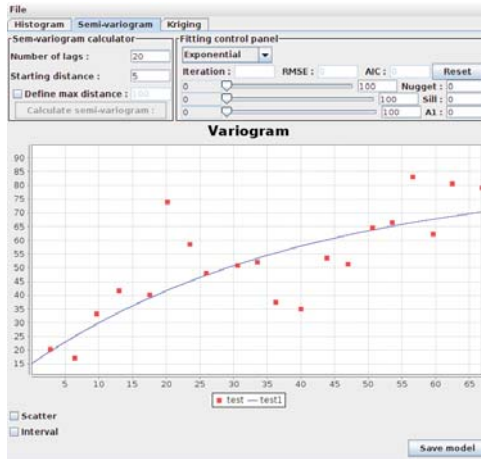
File

Histogram | Semi-variogram | Kriging

Sem-variogram calculator

Number of lags : 20

Starting distance : 5

Define max distance : 100

Calculate semi-variogram

Fitting control panel

Exponential

Iteration : RMSE : AIC : Reset

0 100 Nugget : 0

0 100 Sill : 0

0 100 A1 : 0

Variogram

90
85
80
75
70
65
60
55
50
45
40
35
30
25
20
15

5 10 15 20 25 30 35 40 45 50 55 60 65

test — test1

Scatter

Interval

Save model